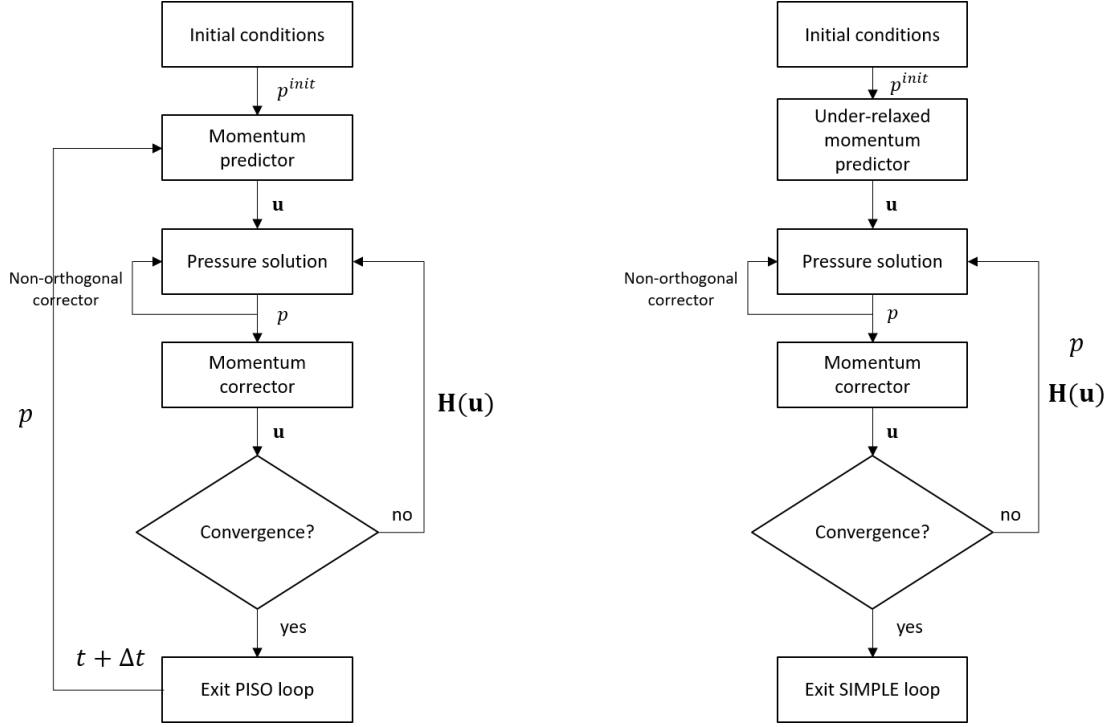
Initial conditions

$p^{init}$

Momentum predictor

$\mathbf{u}$

Pressure solution

Non-orthogonal corrector

$p$

Momentum corrector

$p$

$\mathbf{H}(\mathbf{u})$

$\mathbf{u}$

Convergence?

no

yes

$t + \Delta t$

Exit PISO loop

Initial conditions

$p^{init}$

Under-relaxed momentum predictor

$\mathbf{u}$

Pressure solution

Non-orthogonal corrector

$p$

Momentum corrector

$p$

$\mathbf{H}(\mathbf{u})$

$\mathbf{u}$

Convergence?

no

yes

Exit SIMPLE loop